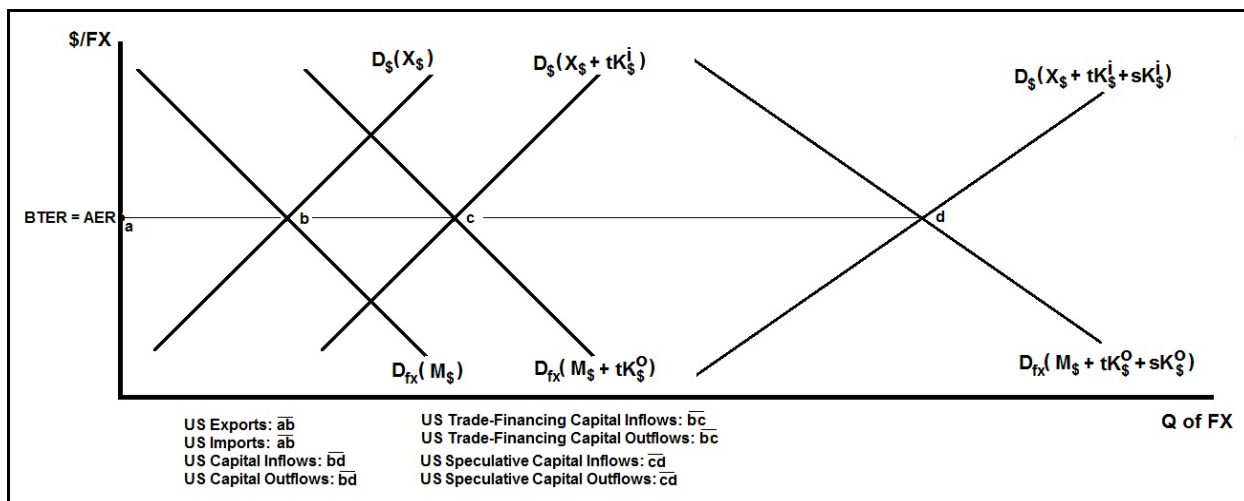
$/FX

$D_\$(X_\$)$

$D_\$(X_\$ + tK_\$^i)$

$D_\$(X_\$ + tK_\$^i + sK_\$^i)$

BTER = AER

a

b

c

d

$D_{fx}(M_\$)$

$D_{fx}(M_\$ + tK_\$^o)$

$D_{fx}(M_\$ + tK_\$^o + sK_\$^o)$

Q of FX

US Exports: $\overline{ab}$
US Imports: $\overline{ab}$
US Capital Inflows: $\overline{bd}$
US Capital Outflows: $\overline{bd}$

US Trade-Financing Capital Inflows: $\overline{bc}$
US Trade-Financing Capital Outflows: $\overline{bc}$
US Speculative Capital Inflows: $\overline{cd}$
US Speculative Capital Outflows: $\overline{cd}$